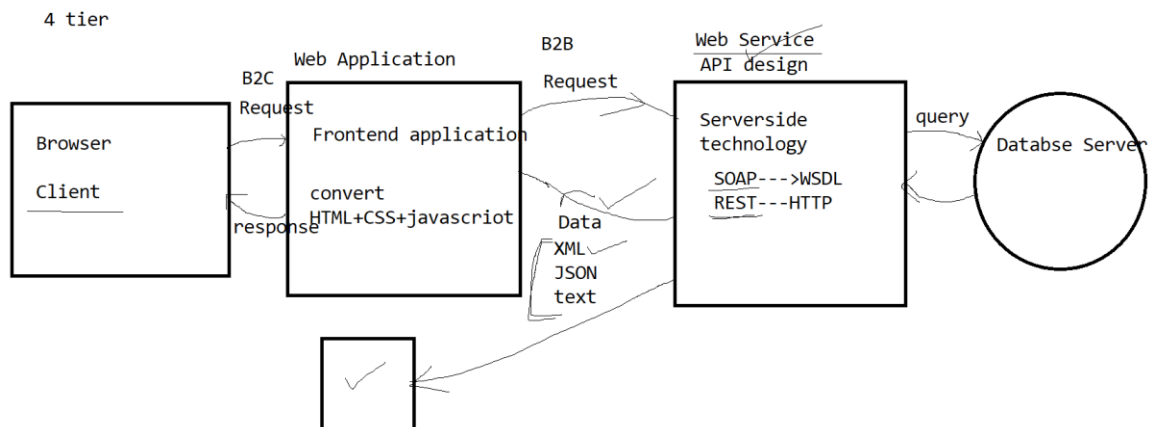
4 tier

Browser

Client

B2C
Request

response

Web Application

Frontend application

convert
HTML+CSS+javascriot

B2B

Request

Data
XML
JSON
text

Web Service
API design

Serverside technology

SOAP--->WSDL
REST---HTTP

query

Databse Server